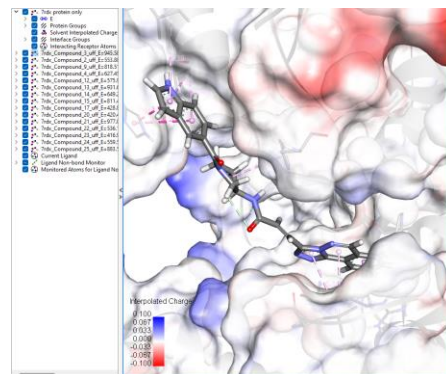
7rdc protein only
AM: E
Protein Groups
Solvent Interpolated Charge
Interface Groups
Interacting Receptor Atoms
7rdc_Compound_3_uff_E=545.3
7rdc_Compound_2_uff_E=553.8
7rdc_Compound_5_uff_E=518.3
7rdc_Compound_6_uff_E=627.4
7rdc_Compound_12_uff_E=575.5
7rdc_Compound_13_uff_E=931.0
7rdc_Compound_14_uff_E=649.2
7rdc_Compound_15_uff_E=811.4
7rdc_Compound_17_uff_E=428.5
7rdc_Compound_20_uff_E=420.4
7rdc_Compound_21_uff_E=977.3
7rdc_Compound_22_uff_E=536.
7rdc_Compound_23_uff_E=416.
7rdc_Compound_24_uff_E=559.
7rdc_Compound_25_uff_E=868.
Current Ligand
Ligand Non-bond Monitor
Monitored Atoms for Ligand No

Interpolated Charge
0.100
0.067
0.033
0.000
-0.033
-0.067
-0.100